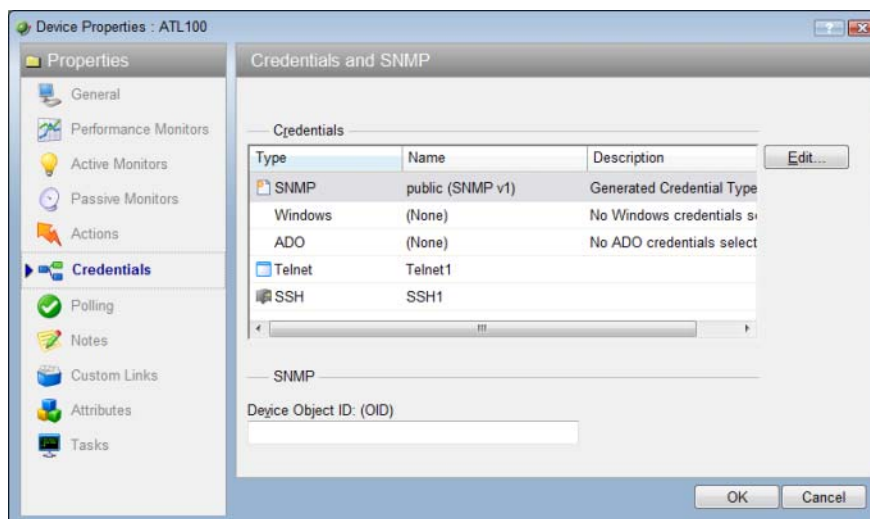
Device Properties : ATL100

Properties

General

Performance Monitors

Active Monitors

Passive Monitors

Actions

Credentials

Polling

Notes

Custom Links

Attributes

Tasks

Credentials and SNMP

Credentials

| Type | Name | Description |
|---|---|---|
| SNMP | public (SNMP v1) | Generated Credential Type |
| Windows | (None) | No Windows credentials s |
| ADO | (None) | No ADO credentials select |
| Telnet | Telnet1 | |
| SSH | SSH1 | |

Edit...

SNMP

Device Object ID: (OID)

OK

Cancel